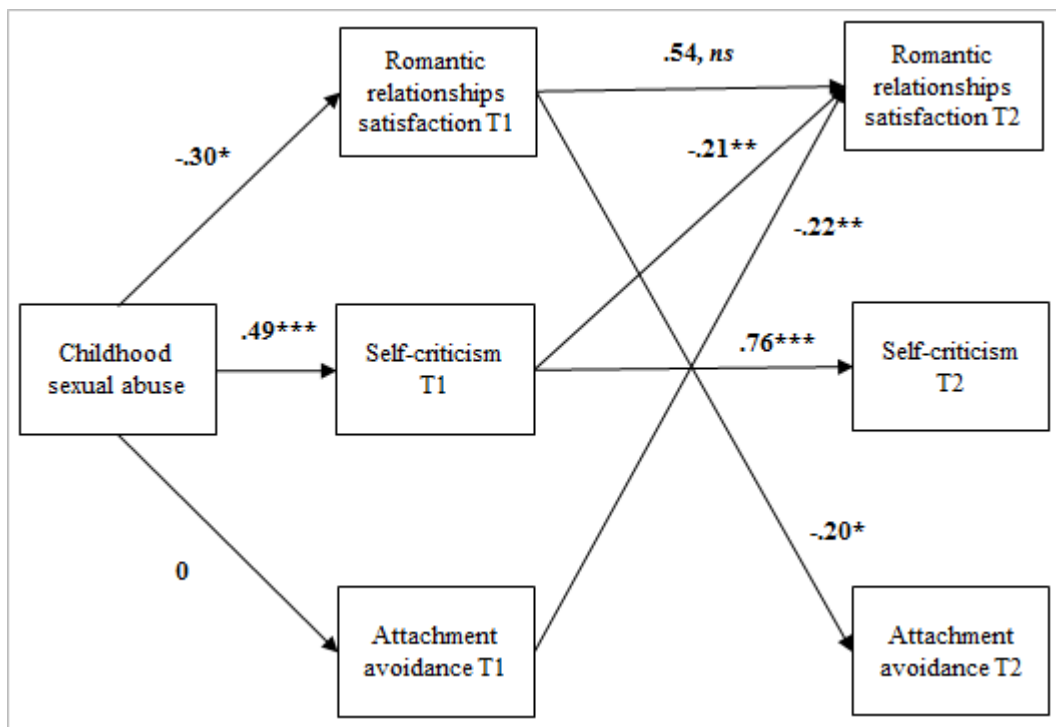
Romantic relationships satisfaction T1

.54, *ns*

Romantic relationships satisfaction T2

-.30*

-.21**

-.22**

Childhood sexual abuse

.49***

Self-criticism T1

.76***

Self-criticism T2

-.20*

0

Attachment avoidance T1

Attachment avoidance T2